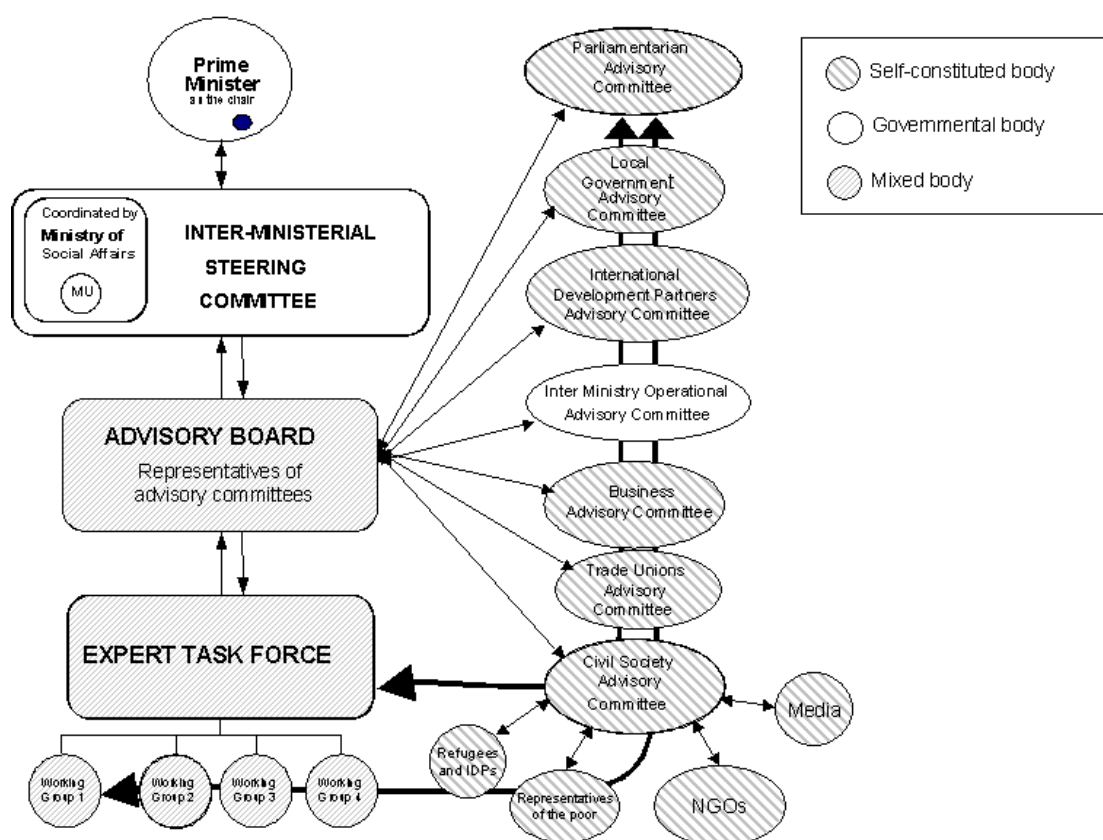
Prime Minister
as the chair

Coordinated by
Ministry of
Social Affairs
MU

INTER-MINISTERIAL
STEERING
COMMITTEE

ADVISORY BOARD
Representatives of advisory committees

EXPERT TASK FORCE

Working Group 1
Working Group 2
Working Group 3
Working Group 4

Parliamentarian Advisory Committee

Local Government Advisory Committee

International Development Partners Advisory Committee

Inter Ministry Operational Advisory Committee

Business Advisory Committee

Trade Unions Advisory Committee

Civil Society Advisory Committee

Media

Refugees and IDPs

Representatives of the poor

NGOs

Self-constituted body
Governmental body
Mixed body